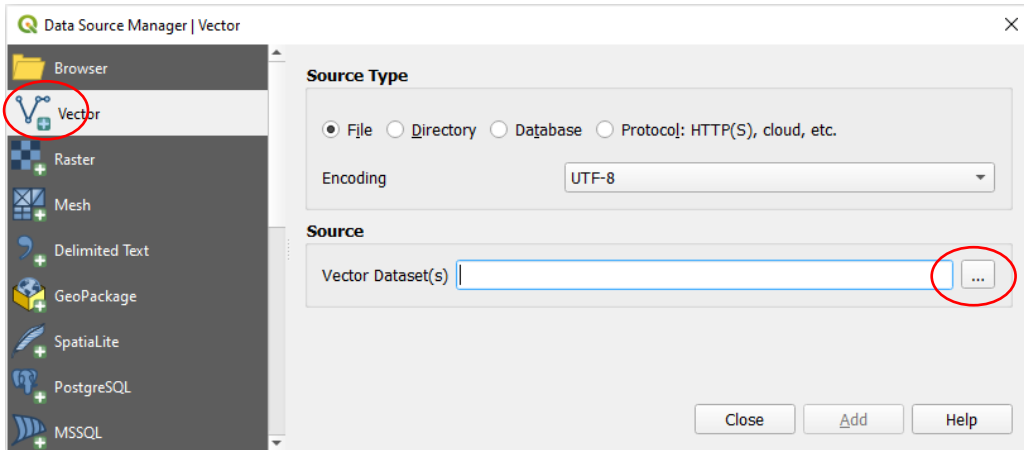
Data Source Manager | Vector

Browser
Vector
Raster
Mesh
Delimited Text
GeoPackage
SpatiaLite
PostgreSQL
MSSQL

Source Type

File Directory Database Protocol: HTTP(S), cloud, etc.

Encoding UTF-8

Source

Vector Dataset(s) ...

Close Add Help